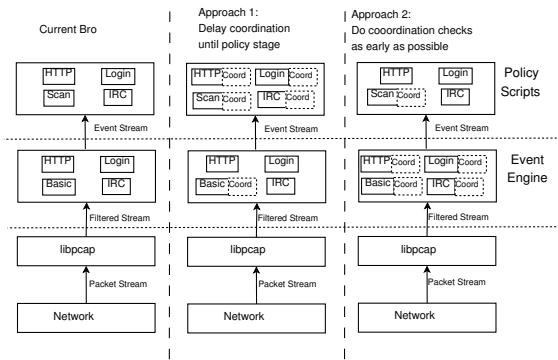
Current Bro

Approach 1:
Delay coordination until policy stage

Approach 2:
Do cooordination checks as early as possible

HTTP
Login
Scan
IRC

HTTP Coord
Login Coord
Scan Coord
IRC Coord

HTTP
Login
Scan Coord
IRC

Policy Scripts

Event Stream
Event Stream
Event Stream

HTTP
Login
Basic
IRC

HTTP
Login
Basic Coord
IRC

HTTP Coord
Login Coord
Basic Coord
IRC Coord

Event Engine

Filtered Stream
Filtered Stream
Filtered Stream

libpcap
libpcap
libpcap

Packet Stream
Packet Stream
Packet Stream

Network
Network
Network